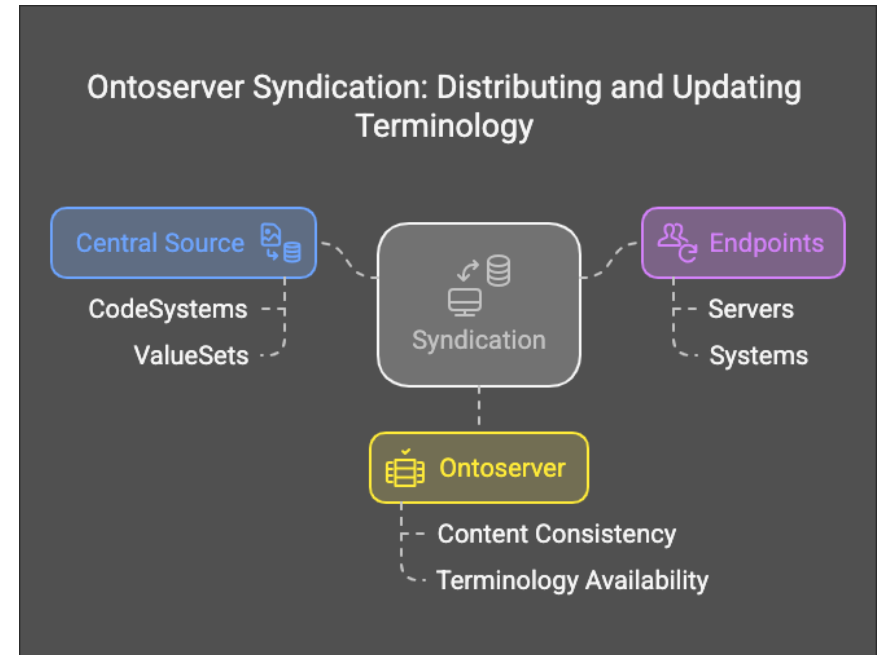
Ontoserver Syndication: Distributing and Updating Terminology

Central Source

CodeSystems

ValueSets

Syndication

Endpoints

Servers

Systems

Ontoserver

Content Consistency

Terminology Availability